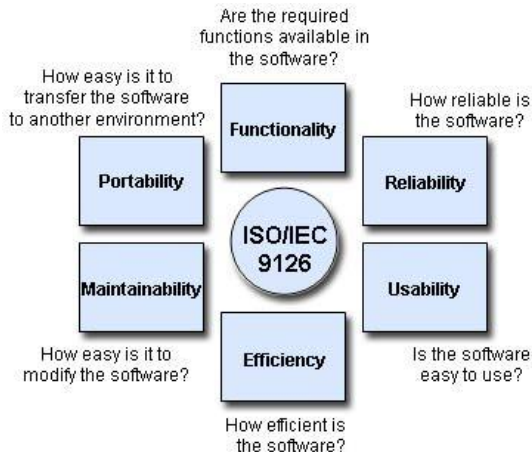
Are the required functions available in the software?

Functionality

How easy is it to transfer the software to another environment?

How reliable is the software?

Portability

Reliability

ISO/IEC 9126

Maintainability

Usability

How easy is it to modify the software?

Efficiency

Is the software easy to use?

How efficient is the software?